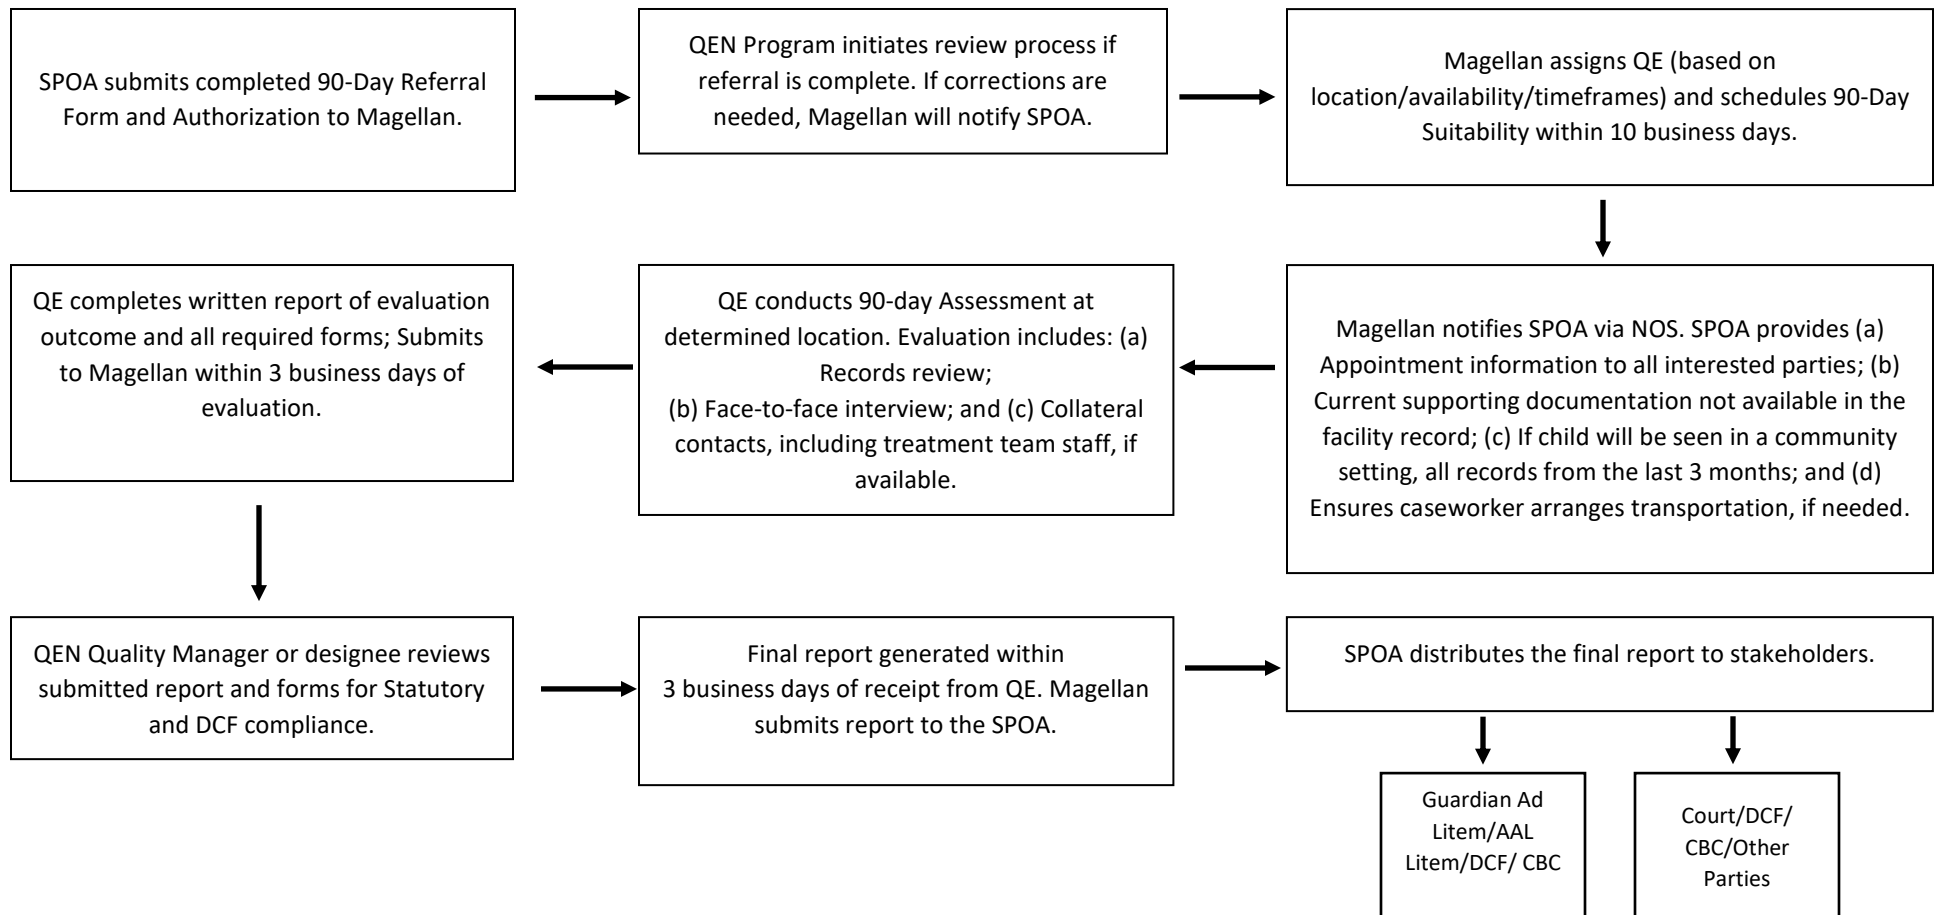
SPOA submits completed 90-Day Referral Form and Authorization to Magellan.

QEN Program initiates review process if referral is complete. If corrections are needed, Magellan will notify SPOA.

Magellan assigns QE (based on location/availability/timeframes) and schedules 90-Day Suitability within 10 business days.

Magellan notifies SPOA via NOS. SPOA provides (a) Appointment information to all interested parties; (b) Current supporting documentation not available in the facility record; (c) If child will be seen in a community setting, all records from the last 3 months; and (d) Ensures caseworker arranges transportation, if needed.

QE conducts 90-day Assessment at determined location. Evaluation includes: (a) Records review;
(b) Face-to-face interview; and (c) Collateral contacts, including treatment team staff, if available.

QE completes written report of evaluation outcome and all required forms; Submits to Magellan within 3 business days of evaluation.

QEN Quality Manager or designee reviews submitted report and forms for Statutory and DCF compliance.

Final report generated within 3 business days of receipt from QE. Magellan submits report to the SPOA.

SPOA distributes the final report to stakeholders.

Guardian Ad Litem/AAL Litem/DCF/ CBC

Court/DCF/ CBC/Other Parties